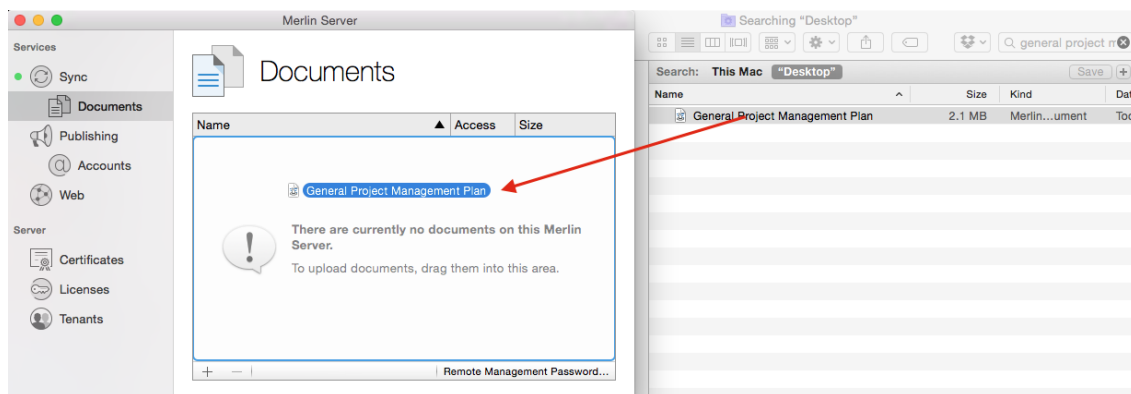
Merlin Server

Services

Sync

Documents

Publishing

Accounts

Web

Server

Certificates

Licenses

Tenants

Documents

| Name | Access | Size |
|---|---|---|

General Project Management Plan

There are currently no documents on this Merlin Server.

To upload documents, drag them into this area.

+ −

Remote Management Password...

Searching "Desktop"

general project m

Search: This Mac "Desktop"

Save

| Name | Size | Kind | Dat |
|---|---|---|---|
| General Project Management Plan | 2.1 MB | Merlin...ument | Tod |